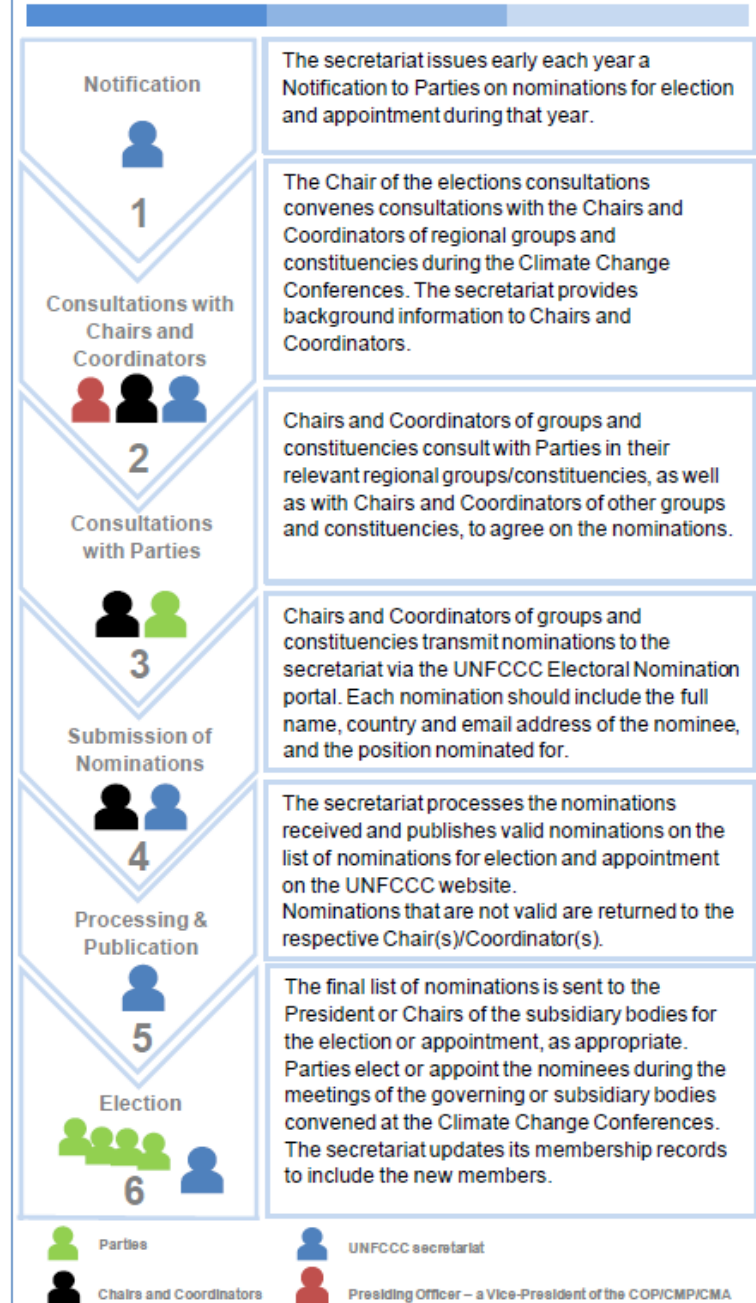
Notification

The secretariat issues early each year a Notification to Parties on nominations for election and appointment during that year.

1

Consultations with Chairs and Coordinators

The Chair of the elections consultations convenes consultations with the Chairs and Coordinators of regional groups and constituencies during the Climate Change Conferences. The secretariat provides background information to Chairs and Coordinators.

2

Consultations with Parties

Chairs and Coordinators of groups and constituencies consult with Parties in their relevant regional groups/constituencies, as well as with Chairs and Coordinators of other groups and constituencies, to agree on the nominations.

3

Submission of Nominations

Chairs and Coordinators of groups and constituencies transmit nominations to the secretariat via the UNFCCC Electoral Nomination portal. Each nomination should include the full name, country and email address of the nominee, and the position nominated for.

4

Processing & Publication

The secretariat processes the nominations received and publishes valid nominations on the list of nominations for election and appointment on the UNFCCC website.
Nominations that are not valid are returned to the respective Chair(s)/Coordinator(s).

5

Election

The final list of nominations is sent to the President or Chairs of the subsidiary bodies for the election or appointment, as appropriate. Parties elect or appoint the nominees during the meetings of the governing or subsidiary bodies convened at the Climate Change Conferences. The secretariat updates its membership records to include the new members.

6

Parties

UNFCCC secretariat

Chairs and Coordinators

Presiding Officer – a Vice-President of the COP/CMP/CMA